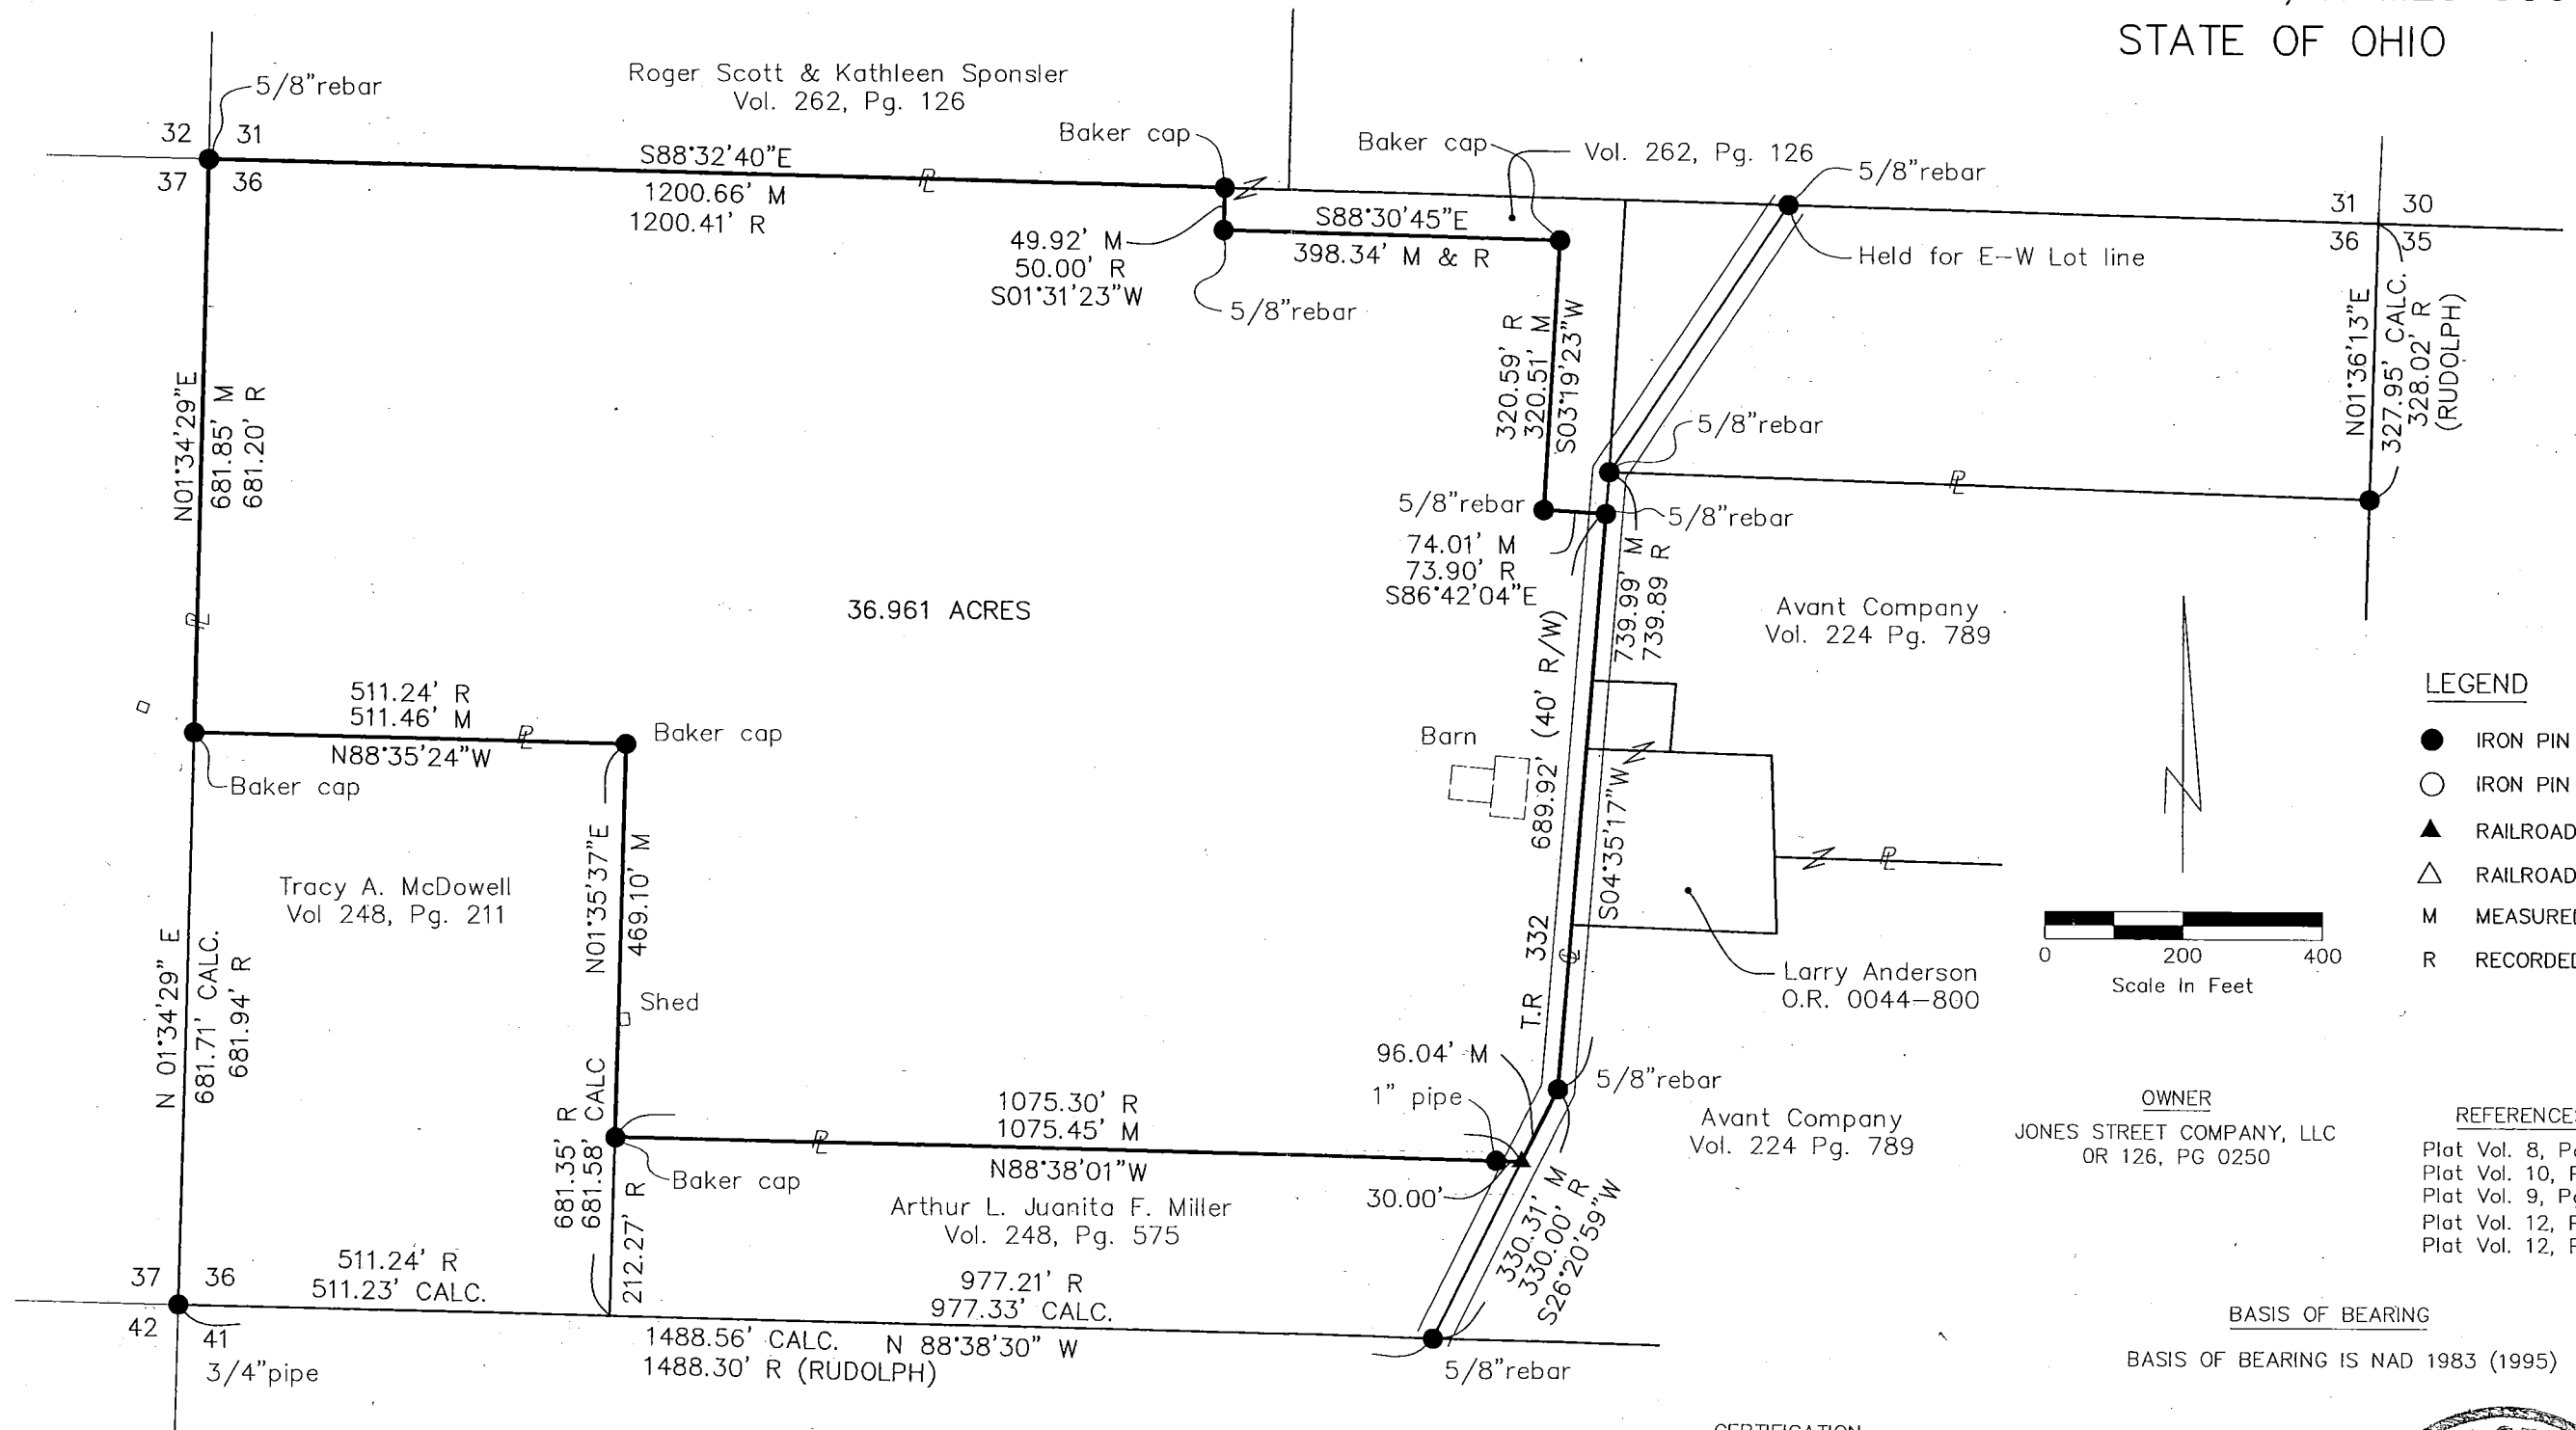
STATE OF OHIO

Roger Scott & Kathleen Sponsler
Vol. 262, Pg. 126

5/8"rebar

32 31
37 36

S88°32'40"E
1200.66' M
1200.41' R

Baker cap

Baker cap
Vol. 262, Pg. 126

5/8"rebar

31 30
36 35

S88°30'45"E
398.34' M & R

49.92' M
50.00' R
S01°31'23"W

5/8"rebar

Held for E–W Lot line

320.59' R
320.51' M
S03°19'23"W

N01°36'13"E
327.95' CALC.
328.02' R
(RUDOLPH)

N01°34'29"E
681.85' M
681.20' R

5/8"rebar

5/8"rebar

5/8"rebar

74.01' M
73.90' R
S86°42'04"E

739.99' M
739.89 R

36.961 ACRES

Avant Company
Vol. 224 Pg. 789

511.24' R
511.46' M
N88°35'24"W

Baker cap

Baker cap

689.92' (40' R/W)

Barn

S04°35'17"W

LEGEND

IRON PIN
IRON PIN
RAILROAD
RAILROAD
M MEASURED
R RECORDED

Tracy A. McDowell
Vol 248, Pg. 211

N01°35'37"E
469.10' M

N 01°34'29" E
681.71' CALC.
681.94' R

0 200 400
Scale In Feet

T.R 332

Larry Anderson
O.R. 0044–800

Shed

96.04' M

1" pipe

5/8"rebar

Avant Company
Vol. 224 Pg. 789

OWNER
JONES STREET COMPANY, LLC
OR 126, PG 0250

REFERENCE
Plat Vol. 8, P
Plat Vol. 10, P
Plat Vol. 9, P
Plat Vol. 12, P
Plat Vol. 12, P

681.35' R
681.58' CALC

1075.30' R
1075.45' M
N88°38'01"W

Baker cap

Arthur L. Juanita F. Miller
Vol. 248, Pg. 575

30.00'

330.31' M
330.00' R
S26°20'59"W

212.27' R

37 36
42 41

511.24' R
511.23' CALC.

977.21' R
977.33' CALC.

1488.56' CALC. N 88°38'30" W
1488.30' R (RUDOLPH)

3/4"pipe

5/8"rebar

BASIS OF BEARING
BASIS OF BEARING IS NAD 1983 (1995)